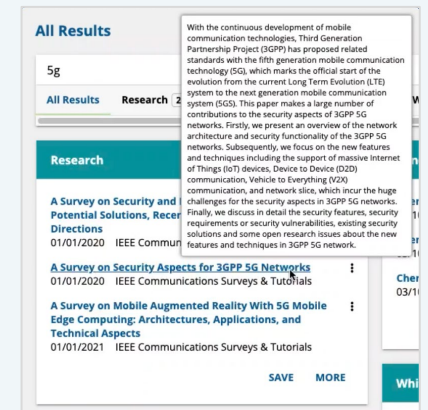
All Results

5g

All Results Research 2 W

Research

A Survey on Security and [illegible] Potential Solutions, Recen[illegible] Directions
01/01/2020 IEEE Communica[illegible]

A Survey on Security Aspects for 3GPP 5G Networks
01/01/2020 IEEE Communications Surveys & Tutorials

A Survey on Mobile Augmented Reality With 5G Mobile Edge Computing: Architectures, Applications, and Technical Aspects
01/01/2021 IEEE Communications Surveys & Tutorials

SAVE MORE

With the continuous development of mobile communication technologies, Third Generation Partnership Project (3GPP) has proposed related standards with the fifth generation mobile communication technology (5G), which marks the official start of the evolution from the current Long Term Evolution (LTE) system to the next generation mobile communication system (5GS). This paper makes a large number of contributions to the security aspects of 3GPP 5G networks. Firstly, we present an overview of the network architecture and security functionality of the 3GPP 5G networks. Subsequently, we focus on the new features and techniques including the support of massive Internet of Things (IoT) devices, Device to Device (D2D) communication, Vehicle to Everything (V2X) communication, and network slice, which incur the huge challenges for the security aspects in 3GPP 5G networks. Finally, we discuss in detail the security features, security requirements or security vulnerabilities, existing security solutions and some open research issues about the new features and techniques in 3GPP 5G network.

Cher
03/1

Whi